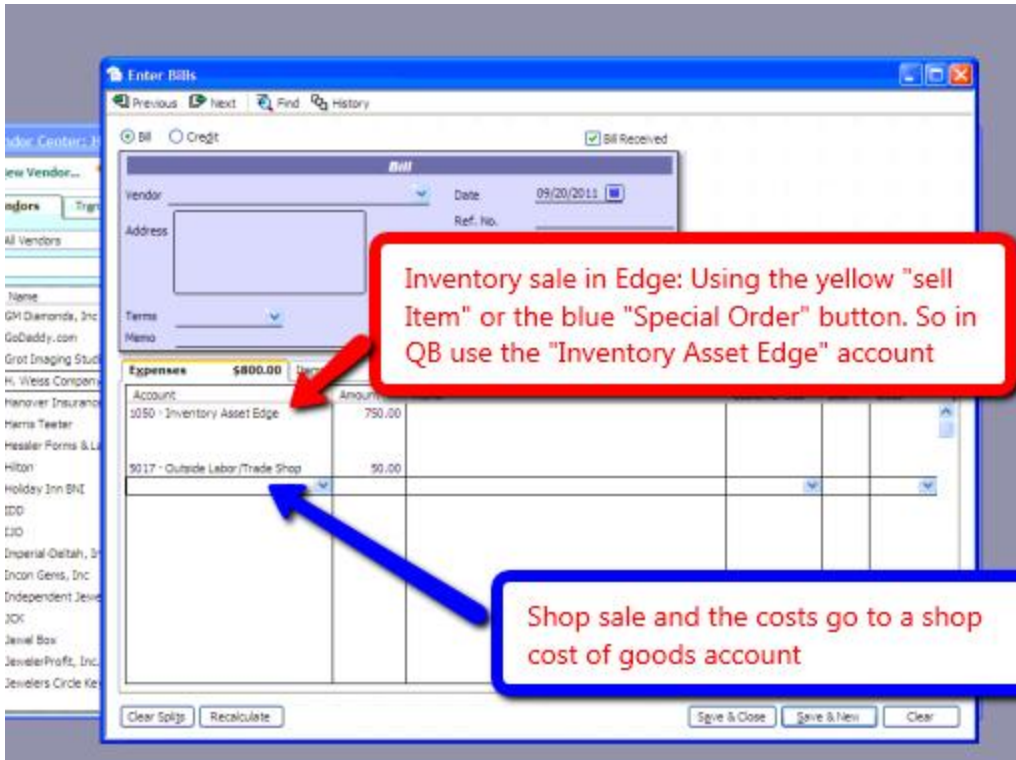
Enter Bills

Previous Next Find History

Bill Credit

Bill Received

Bill

Vendor

Date 09/20/2011

Ref. No.

Address

Terms

Memo

ndor Center: H

ew Vendor...

ndors Tra

All Vendors

Name

GM Diamonds, Inc

GoDaddy.com

Grot Imaging Stud

H. Weiss Compan

Hanover Insuranc

Harris Teeter

Hessler Forms & L

Hilton

Holiday Inn BNI

IDD

IJO

Imperial-Deltah, I

Incon Gems, Inc

Independent Jewe

JCK

Jewel Box

JewelerProfit, Inc

Jewelers Circle Ke

Inventory sale in Edge: Using the yellow "sell Item" or the blue "Special Order" button. So in QB use the "Inventory Asset Edge" account

Expenses $800.00 Items

| Account | Amount |
|---|---|
| 1050 · Inventory Asset Edge | 750.00 |
| 5017 · Outside Labor/Trade Shop | 50.00 |

Shop sale and the costs go to a shop cost of goods account

Clear Splits Recalculate

Save & Close Save & New Clear